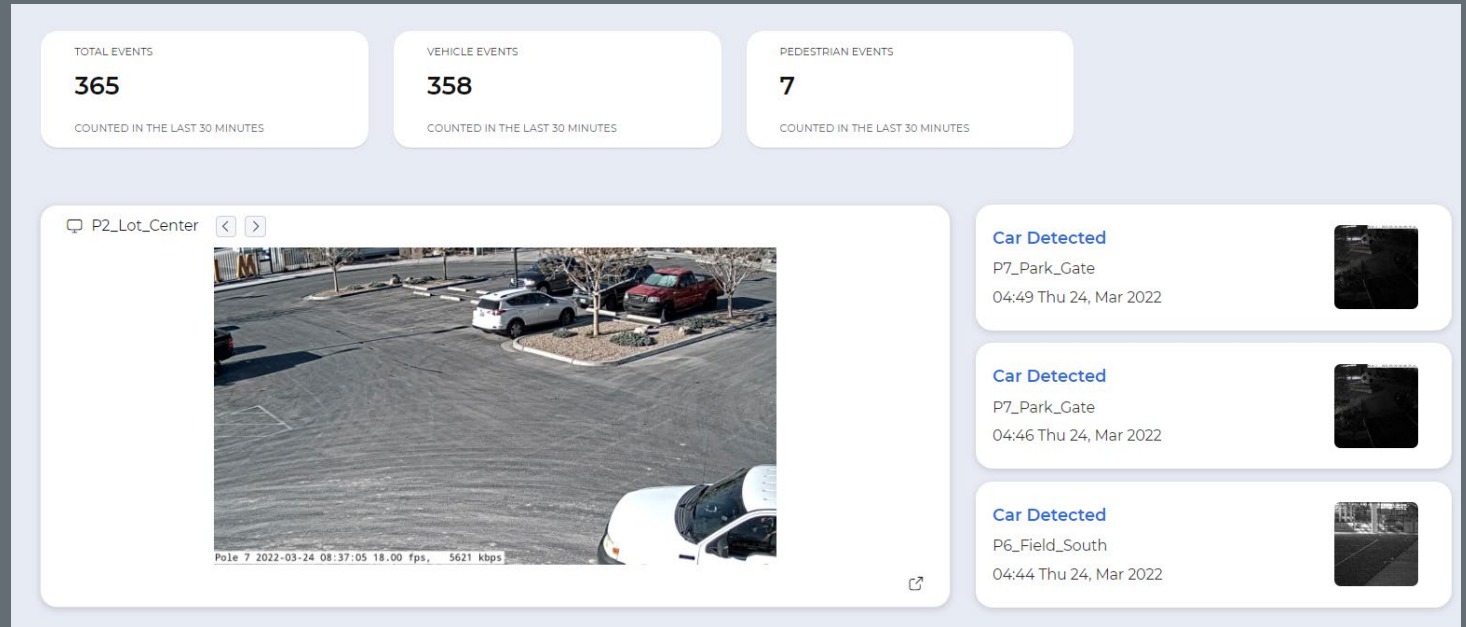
TOTAL EVENTS
365
COUNTED IN THE LAST 30 MINUTES

VEHICLE EVENTS
358
COUNTED IN THE LAST 30 MINUTES

PEDESTRIAN EVENTS
7
COUNTED IN THE LAST 30 MINUTES

P2_Lot_Center < >

Pole 7 2022-03-24 08:37:05 18.00 fps, 5621 kbps

Car Detected
P7_Park_Gate
04:49 Thu 24, Mar 2022

Car Detected
P7_Park_Gate
04:46 Thu 24, Mar 2022

Car Detected
P6_Field_South
04:44 Thu 24, Mar 2022